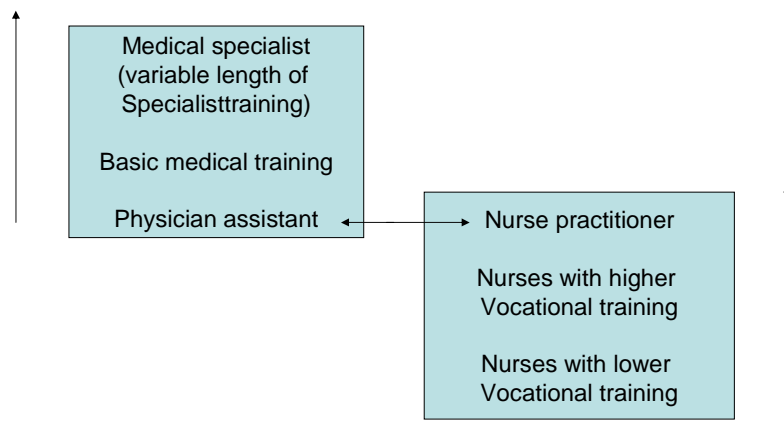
Medical specialist
(variable length of
Specialisttraining)

Basic medical training

Physician assistant

Nurse practitioner

Nurses with higher
Vocational training

Nurses with lower
Vocational training